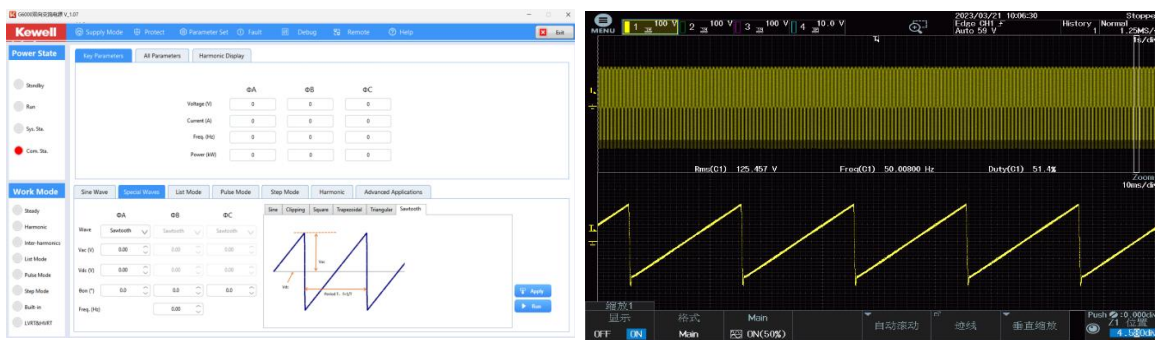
GS000系列交流电源 V_1.07

Kowell
Supply Mode
Protect
Parameter Set
Fault
Debug
Remote
Help
Exit

Power State
Standby
Run
Sys. Sta.
Com. Sta.

Key Parameters
All Parameters
Harmonic Display

| | ΦA | ΦB | ΦC |
|---|---|---|---|
| Voltage (V) | 0 | 0 | 0 |
| Current (A) | 0 | 0 | 0 |
| Freq. (Hz) | 0 | 0 | 0 |
| Power (kW) | 0 | 0 | 0 |

Work Mode
Steady
Harmonic
Inter-harmonics
List Mode
Pulse Mode
Step Mode
Built-in
LVRT&HVRT

Sine Wave
Special Waves
List Mode
Pulse Mode
Step Mode
Harmonic
Advanced Applications

| | ΦA | ΦB | ΦC |
|---|---|---|---|
| Wave | Sawtooth | Sawtooth | Sawtooth |
| Vac (V) | 0.00 | 0.00 | 0.00 |
| Vdc (V) | 0.00 | 0.00 | 0.00 |
| Ron (°) | 0.0 | 0.0 | 0.0 |
| Freq. (Hz) | | 0.00 | |

Sine
Clipping
Square
Trapezoidal
Triangular
Sawtooth

Vac
Vdc
Period T = 1/F

Apply
Run

MENU
1 100 V
2 100 V
3 100 V
4 10.0 V
2023/03/21 10:06:30
Edge CH1 ƒ
Auto 59 V
History 1
Normal
1.25MS/s
1s/div
Stopped

Rms(C1) 125.457 V
Freq(C1) 50.00800 Hz
Duty(C1) 51.4%

Zoom
10ms/div

缩放1
显示
OFF ON
格式
Main
Main
ON(50%)
自动滚动
迹线
垂直缩放
Push :0.000div
位置
4.50div